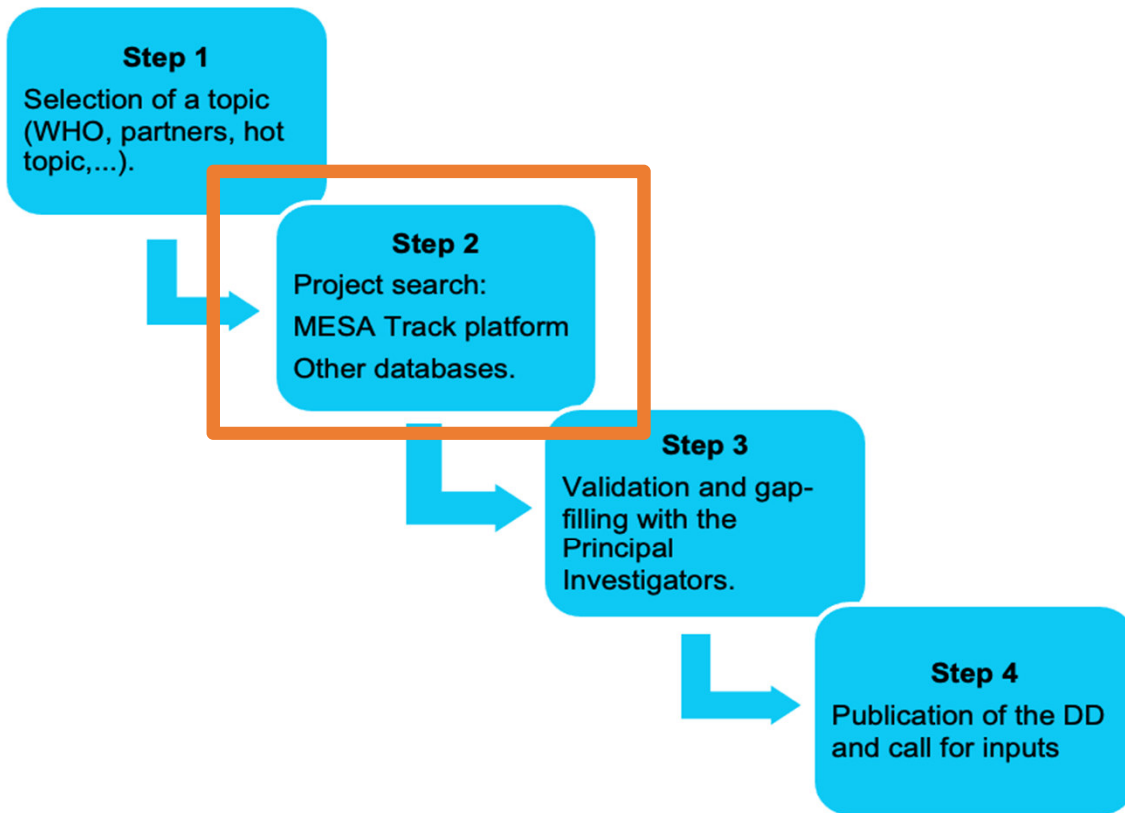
Step 1
Selection of a topic (WHO, partners, hot topic,...).

Step 2
Project search:
MESA Track platform
Other databases.

Step 3
Validation and gap-filling with the Principal Investigators.

Step 4
Publication of the DD and call for inputs